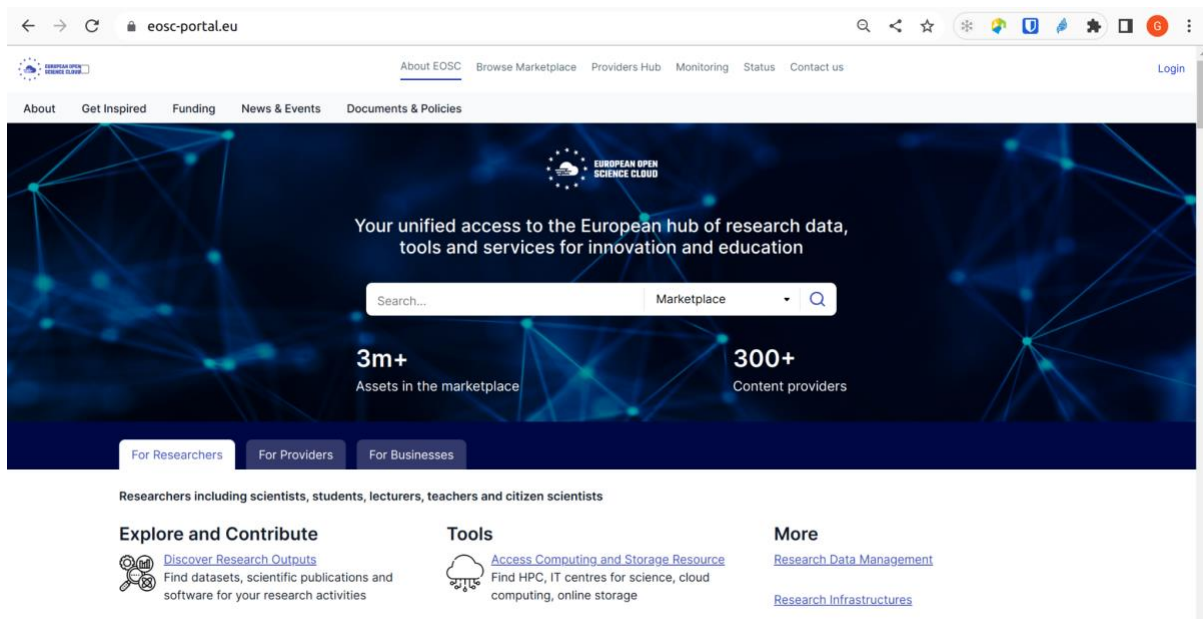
eosc-portal.eu

G

EUROPEAN OPEN SCIENCE CLOUD

About EOSC Browse Marketplace Providers Hub Monitoring Status Contact us

Login

About Get Inspired Funding News & Events Documents & Policies

EUROPEAN OPEN SCIENCE CLOUD

Your unified access to the European hub of research data, tools and services for innovation and education

Search...

Marketplace

3m+
Assets in the marketplace

300+
Content providers

For Researchers For Providers For Businesses

Researchers including scientists, students, lecturers, teachers and citizen scientists

Explore and Contribute

Discover Research Outputs
Find datasets, scientific publications and software for your research activities

Tools

Access Computing and Storage Resource
Find HPC, IT centres for science, cloud computing, online storage

More

Research Data Management

Research Infrastructures